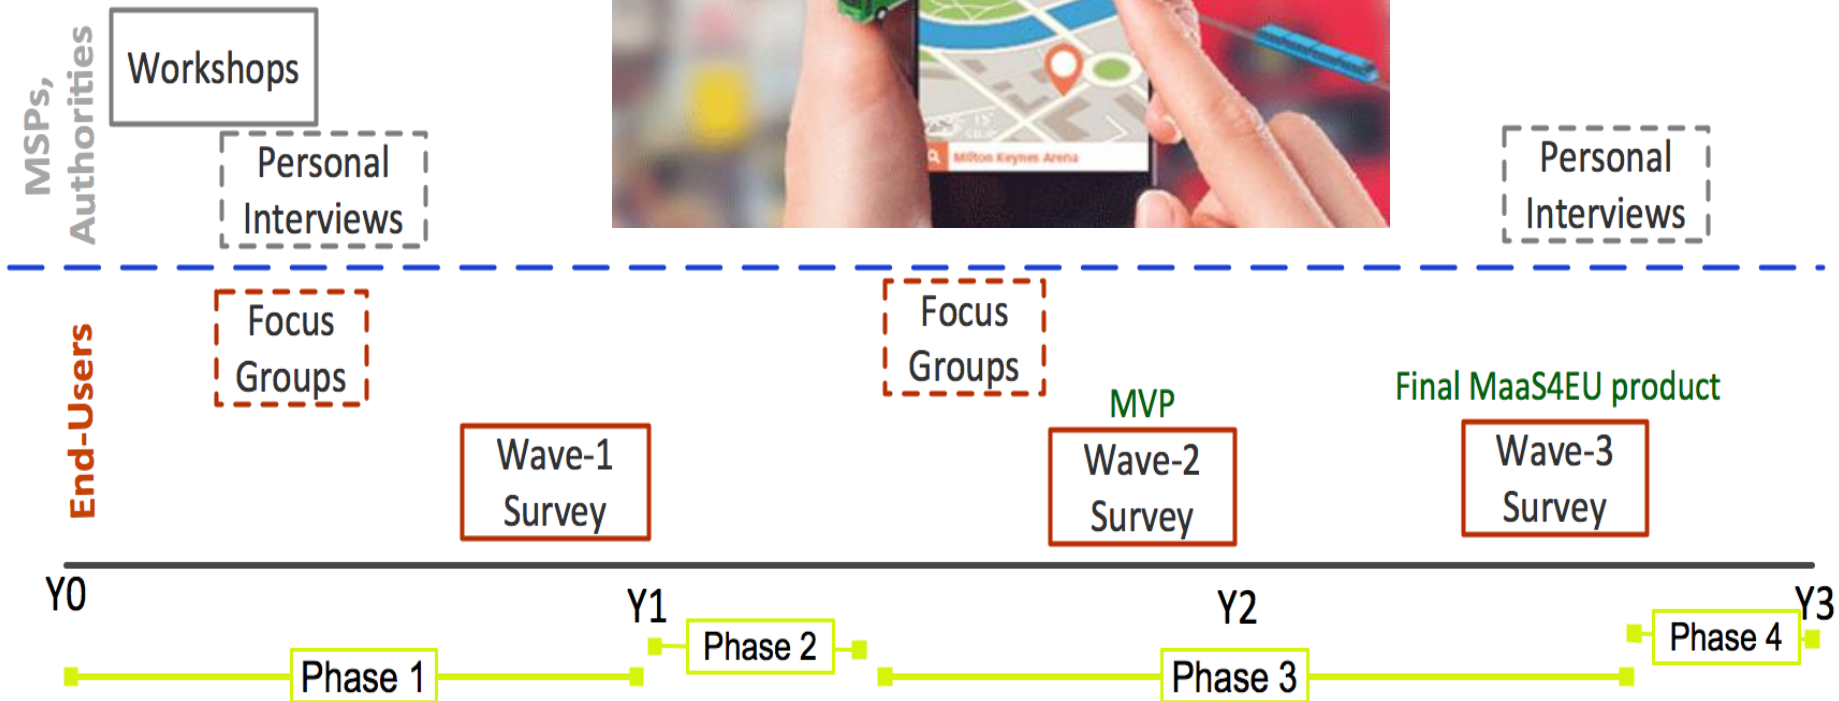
MSPs, Authorities

Workshops

Personal Interviews

Milton Keynes Arena

Personal Interviews

End-Users

Focus Groups

Focus Groups

MVP

Final MaaS4EU product

Wave-1 Survey

Wave-2 Survey

Wave-3 Survey

Y0

Y1

Y2

Y3

Phase 1

Phase 2

Phase 3

Phase 4